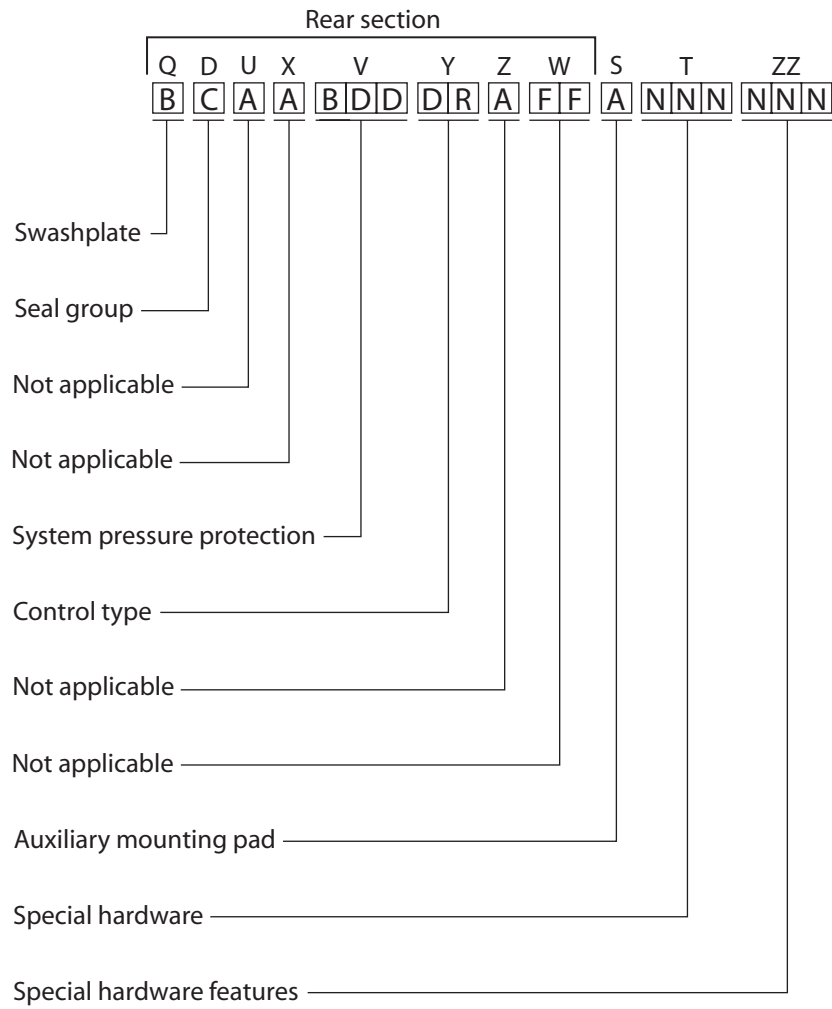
Rear section

Q D U X V Y Z W S T ZZ

B C A A B D D D R A F F A N N N N N N

Swashplate

Seal group

Not applicable

Not applicable

System pressure protection

Control type

Not applicable

Not applicable

Auxiliary mounting pad

Special hardware

Special hardware features